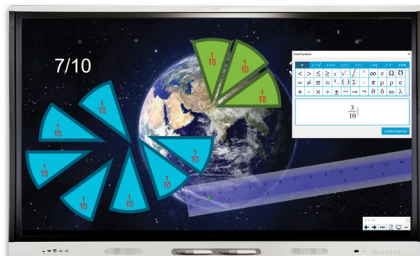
7/10

$\frac{1}{10}$

$\frac{1}{10}$

$\frac{1}{10}$

$\frac{1}{10}$

$\frac{1}{10}$

$\frac{1}{10}$

$\frac{1}{10}$

$\frac{1}{10}$

$\frac{1}{10}$

$\frac{1}{10}$

Insert Equation

< > ≤ ≥ ≈ √ ∫ ∞ e Ω ∇

= ≠ ≡ ± ∑ ∏ π α μ ε

+ - × ÷ → ⇒ θ δ ∞ λ

$\frac{1}{10}$

Insert Equation